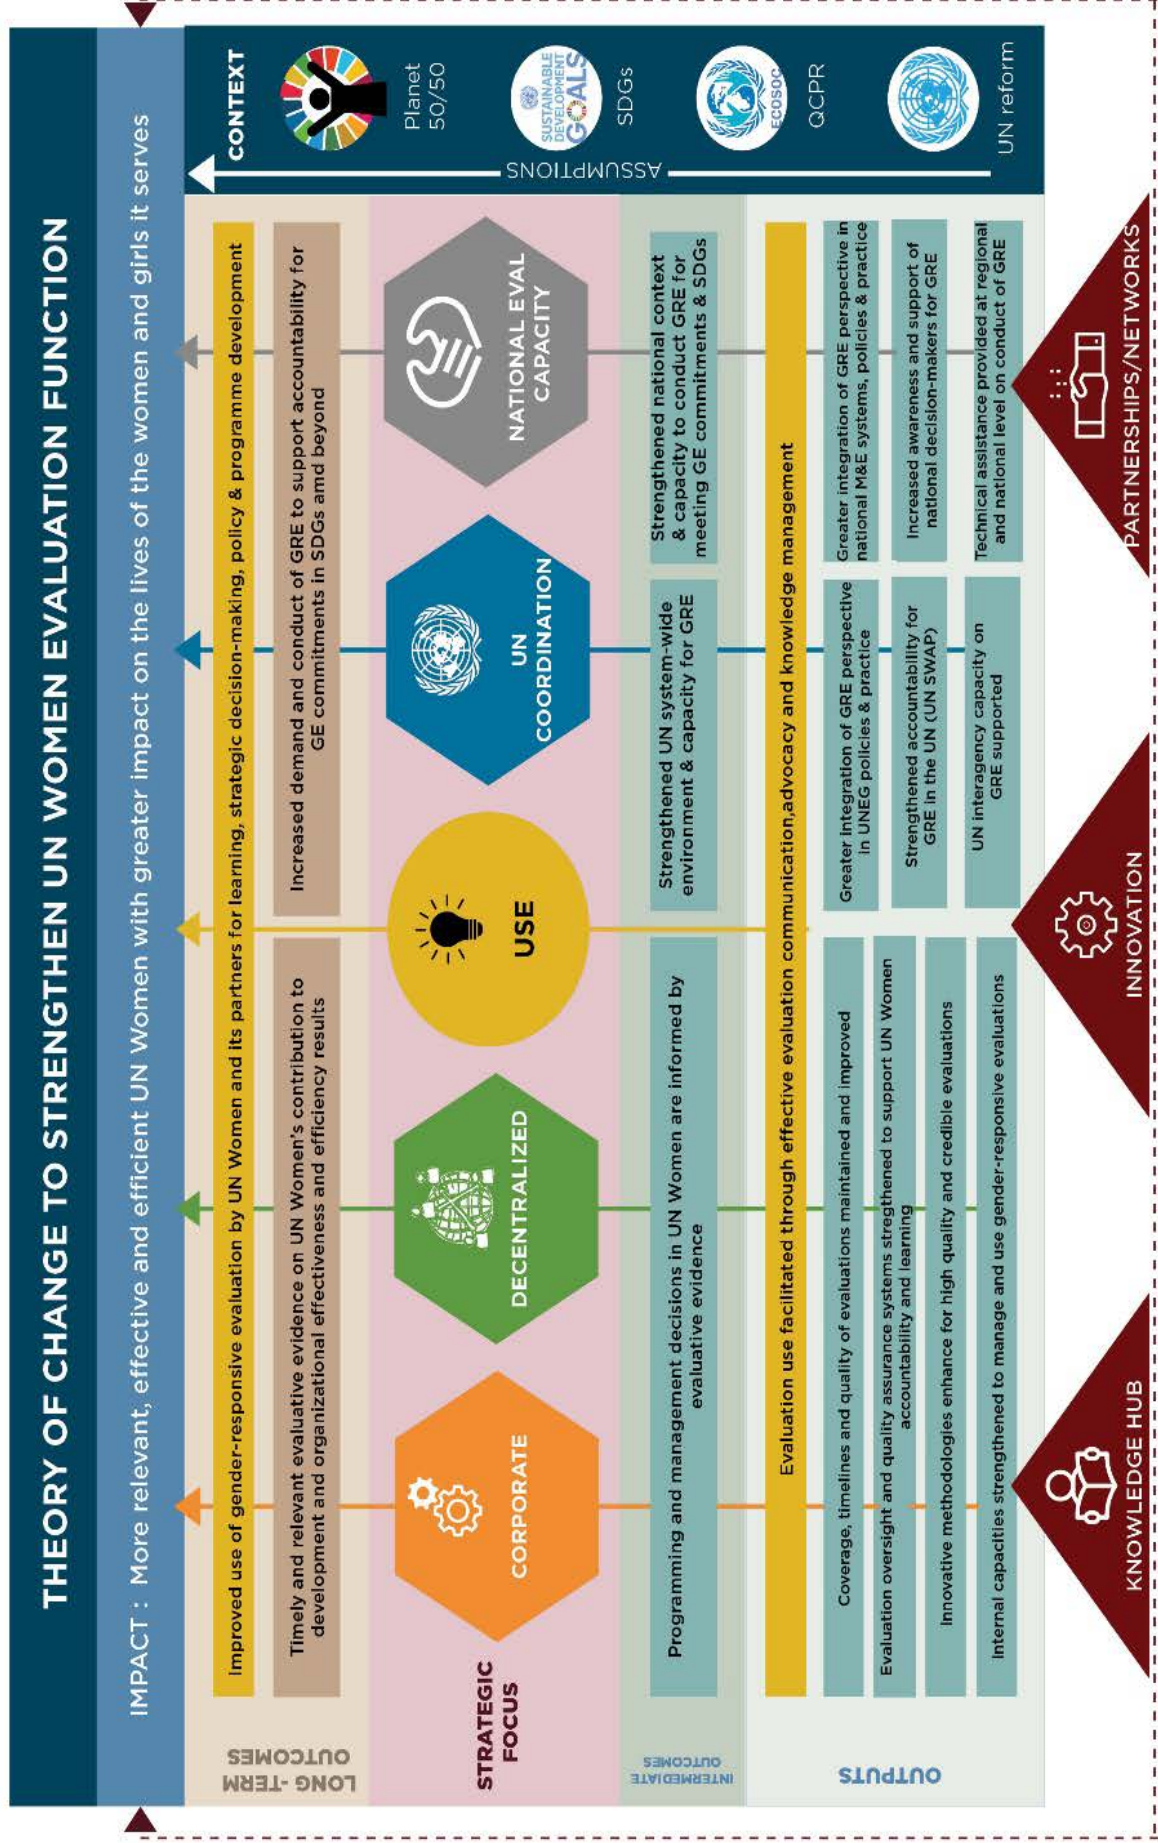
THEORY OF CHANGE TO STRENGTHEN UN WOMEN EVALUATION FUNCTION

IMPACT : More relevant, effective and efficient UN Women with greater impact on the lives of the women and girls it serves

CONTEXT

Planet 50/50

SUSTAINABLE DEVELOPMENT GOALS

SDGs

ECOSOC

QCPR

UN reform

ASSUMPTIONS

LONG-TERM OUTCOMES

Improved use of gender-responsive evaluation by UN Women and its partners for learning, strategic decision-making, policy & programme development

Timely and relevant evaluative evidence on UN Women's contribution to development and organizational effectiveness and efficiency results

Increased demand and conduct of GRE to support accountability for GE commitments in SDGs amd beyond

STRATEGIC FOCUS

CORPORATE

DECENTRALIZED

USE

UN COORDINATION

NATIONAL EVAL CAPACITY

INTERMEDIATE OUTCOMES

Programming and management decisions in UN Women are informed by evaluative evidence

Strengthened UN system-wide environment & capacity for GRE

Strengthened national context & capacity to conduct GRE for meeting GE commitments & SDGs

OUTPUTS

Evaluation use facilitated through effective evaluation communication,advocacy and knowledge management

Coverage, timelines and quality of evaluations maintained and improved

Evaluation oversight and quality assurance systems strengthened to support UN Women accountability and learning

Innovative methodologies enhance for high quality and credible evaluations

Internal capacities strengthened to manage and use gender-responsive evaluations

Greater integration of GRE perspective in UNEG policies & practice

Strengthened accountability for GRE in the UN (UN SWAP)

UN interagency capacity on GRE supported

Greater integration of GRE perspective in national M&E systems, policies & practice

Increased awareness and support of national decision-makers for GRE

Technical assistance provided at regional and national level on conduct of GRE

KNOWLEDGE HUB

INNOVATION

PARTNERSHIPS/NETWORKS